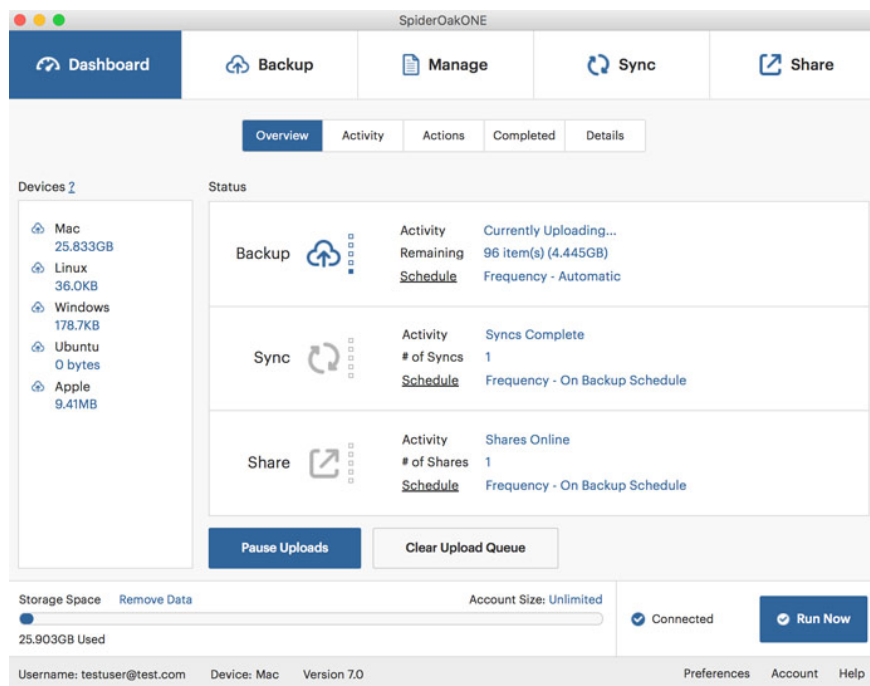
SpiderOakONE

Dashboard
Backup
Manage
Sync
Share

Overview
Activity
Actions
Completed
Details

Devices ?

Mac
25.833GB
Linux
36.0KB
Windows
178.7KB
Ubuntu
0 bytes
Apple
9.41MB

Status

Backup
Activity Currently Uploading...
Remaining 96 item(s) (4.445GB)
Schedule Frequency - Automatic

Sync
Activity Syncs Complete
# of Syncs 1
Schedule Frequency - On Backup Schedule

Share
Activity Shares Online
# of Shares 1
Schedule Frequency - On Backup Schedule

Pause Uploads
Clear Upload Queue

Storage Space Remove Data
Account Size: Unlimited
25.903GB Used

Connected
Run Now

Username: testuser@test.com Device: Mac Version 7.0
Preferences Account Help